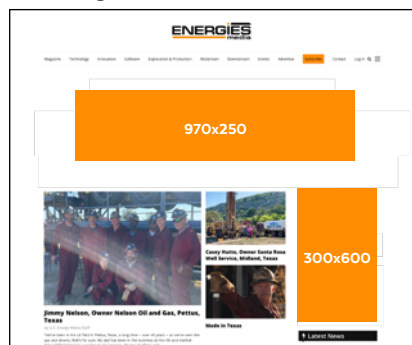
ENERGIES media

Magazine Technology Innovation Software Exploration & Production Midstream Downstream Events Advertise Subscribe Contact Log In

970x250

300x600

Jimmy Nelson, Owner Nelson Oil and Gas, Pettus, Texas

Casey Hutto, Owner Santa Rosa Well Service, Midland, Texas

Made in Texas

Latest News